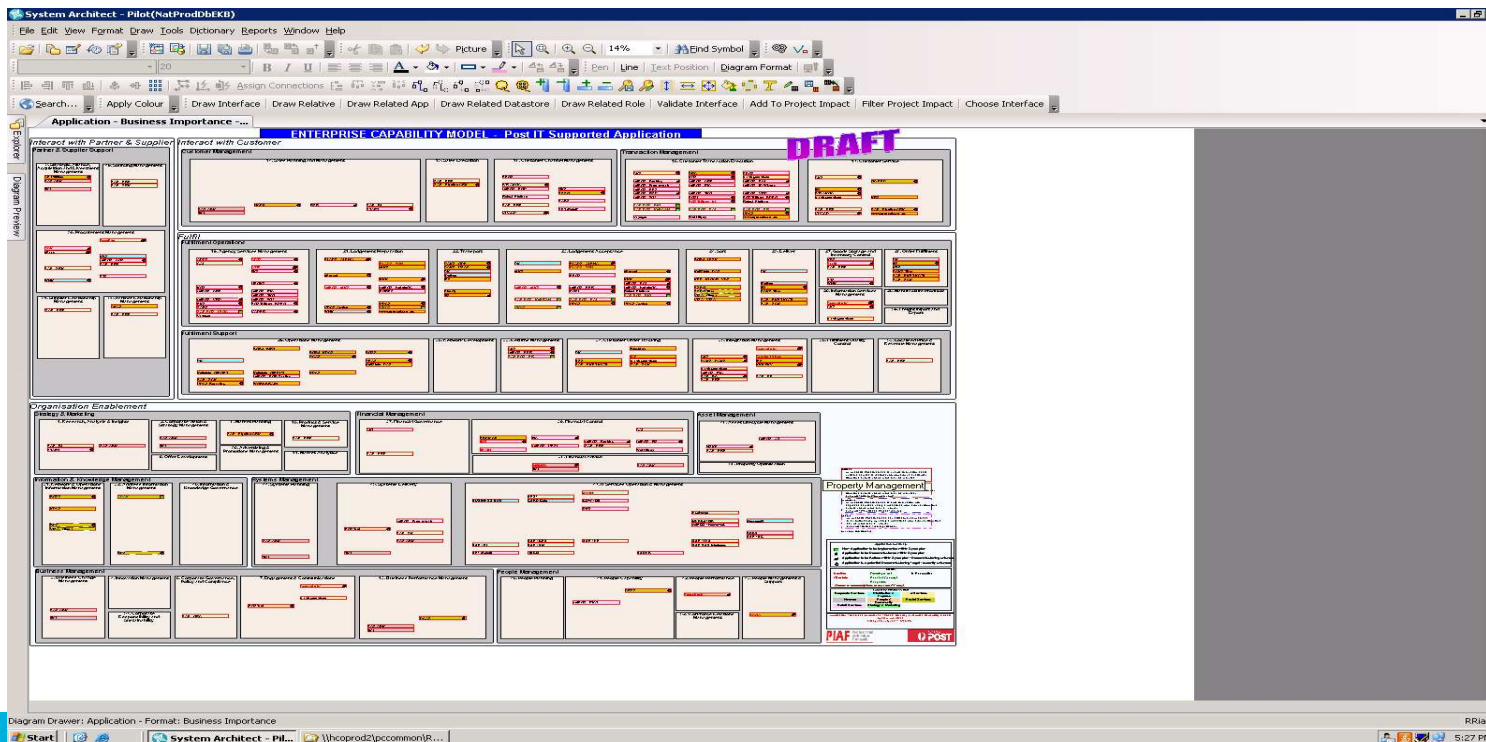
System Architect - Pilot(NatProdDbEKB)

File Edit View Format Draw Tools Dictionary Reports Window Help

Picture 14% Find Symbol

20 B I U Pen Line Text Position Diagram Format

Assign Connections

Search... Apply Colour Draw Interface Draw Relative Draw Related App Draw Related Datastore Draw Related Role Validate Interface Add To Project Impact Filter Project Impact Choose Interface

Application - Business Importance -...

Explorer Diagram Preview

ENTERPRISE CAPABILITY MODEL - Post IT Supported Application

DRAFT

Interact with Partner & Supplier
Partner & Supplier Support

Interact with Customer
Customer Management

Transaction Management

Fulfil
Fulfilment Operations

Fulfilment Support

Organisation Enablement
Strategy & Marketing

Financial Management

Asset Management

Property Management

Information & Knowledge Management

Systems Management

Business Management

People Management

PIAF

POST

Diagram Drawer: Application - Format: Business Importance

Start System Architect - Pil... \\hcoprod2\pccommon\R...

RRia

5:27 PI